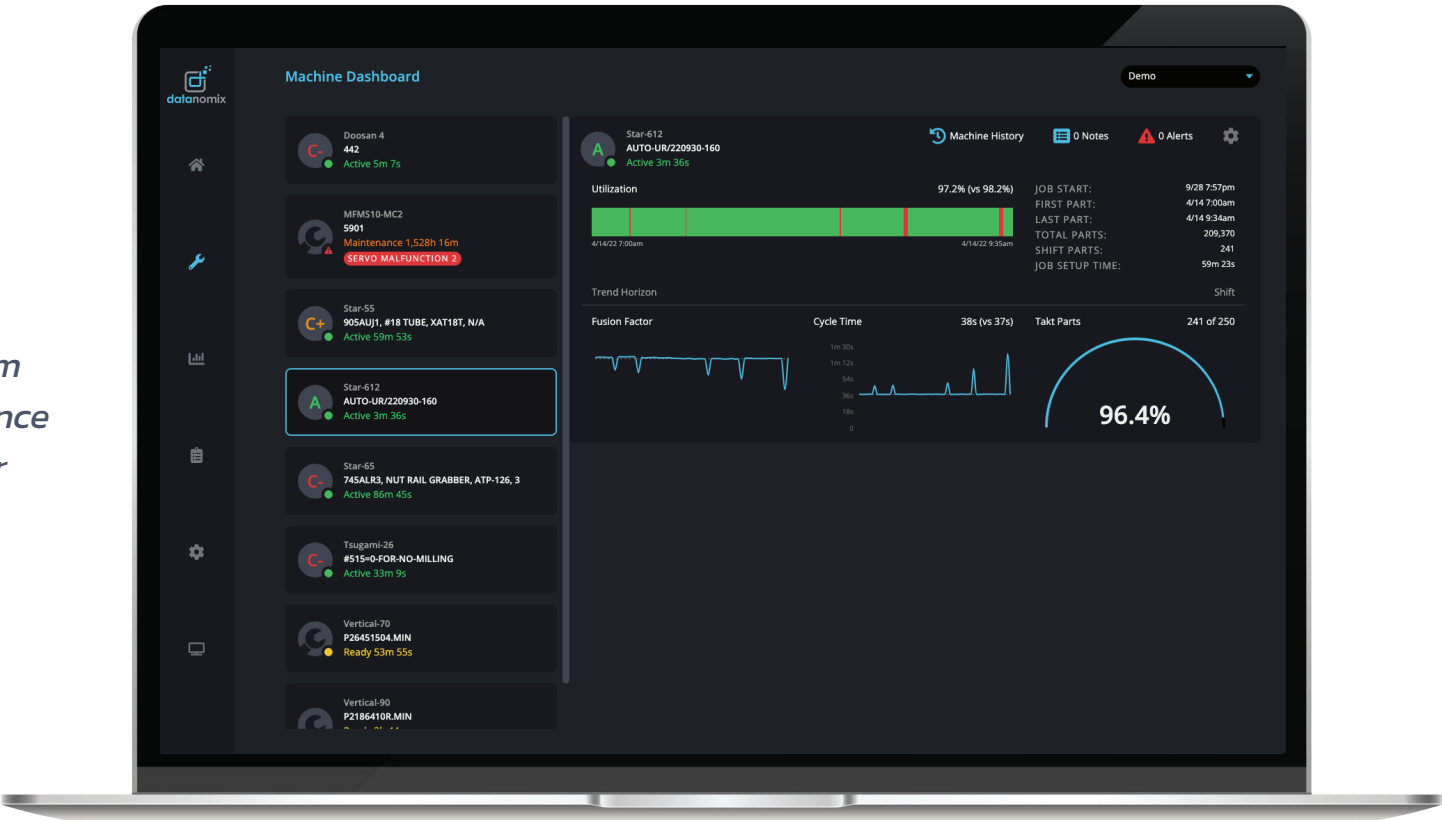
m
nce
r

datanomix

Machine Dashboard

Demo

C-
Doosan 4
442
Active 5m 7s

MFMS10-MC2
5901
Maintenance 1,528h 16m
SERVO MALFUNCTION 2

C+
Star-55
905AUJ1, #18 TUBE, XAT18T, N/A
Active 59m 53s

A
Star-612
AUTO-UR/220930-160
Active 3m 36s

C-
Star-65
745ALR3, NUT RAIL GRABBER, ATP-126, 3
Active 86m 45s

C-
Tsugami-26
#515=0-FOR-NO-MILLING
Active 33m 9s

Vertical-70
P26451504.MIN
Ready 53m 55s

Vertical-90
P2186410R.MIN
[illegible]

A
Star-612
AUTO-UR/220930-160
Active 3m 36s

Machine History
0 Notes
0 Alerts

Utilization
97.2% (vs 98.2%)
4/14/22 7:00am
4/14/22 9:35am

JOB START: 9/28 7:57pm
FIRST PART: 4/14 7:00am
LAST PART: 4/14 9:34am
TOTAL PARTS: 209,370
SHIFT PARTS: 241
JOB SETUP TIME: 59m 23s

Trend Horizon
Shift

Fusion Factor
Cycle Time
38s (vs 37s)
1m 30s
1m 12s
54s
36s
18s
0
Takt Parts
241 of 250
96.4%